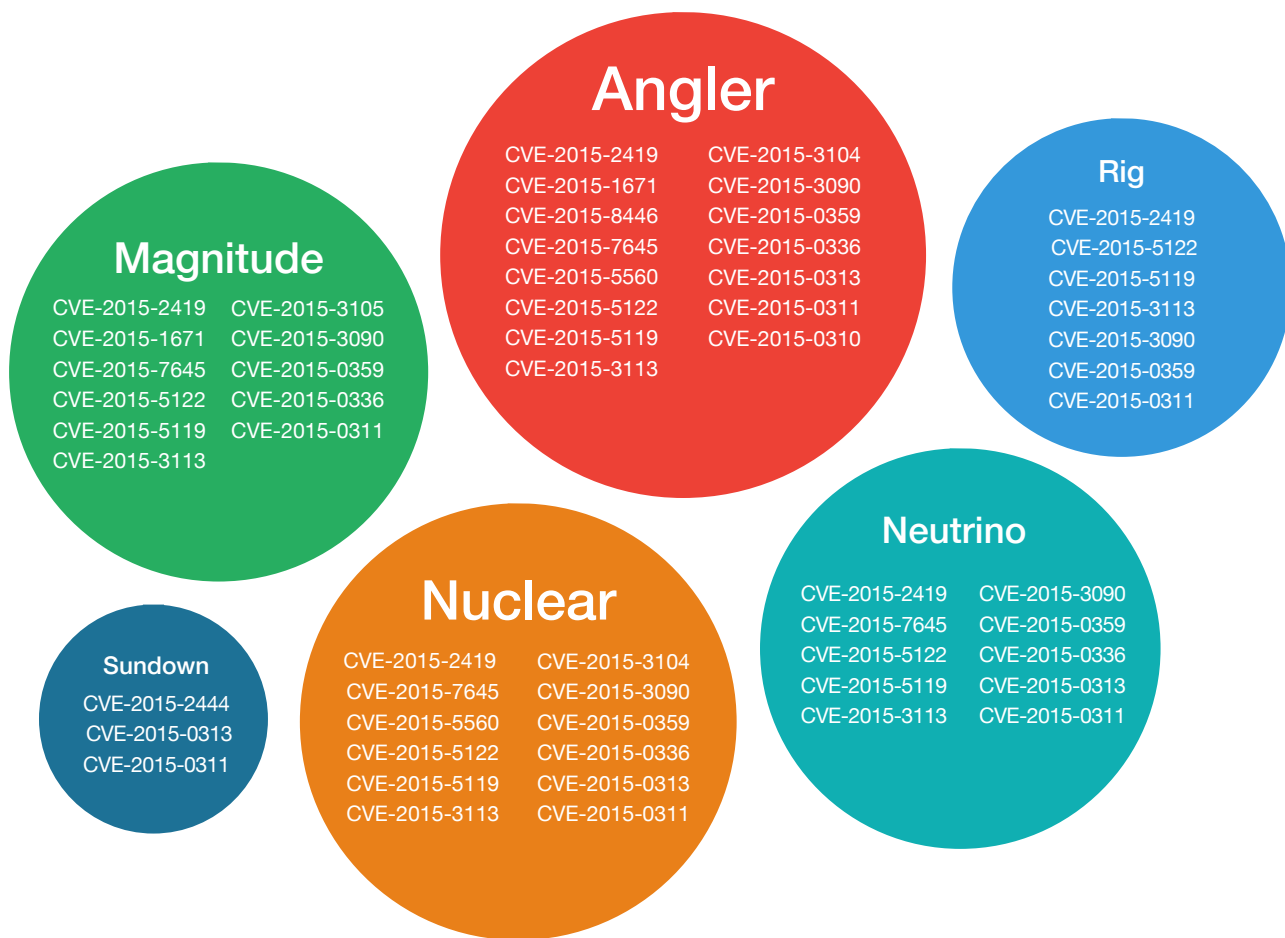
Angler

CVE-2015-2419
CVE-2015-1671
CVE-2015-8446
CVE-2015-7645
CVE-2015-5560
CVE-2015-5122
CVE-2015-5119
CVE-2015-3113

CVE-2015-3104
CVE-2015-3090
CVE-2015-0359
CVE-2015-0336
CVE-2015-0313
CVE-2015-0311
CVE-2015-0310

Rig

CVE-2015-2419
CVE-2015-5122
CVE-2015-5119
CVE-2015-3113
CVE-2015-3090
CVE-2015-0359
CVE-2015-0311

Magnitude

CVE-2015-2419
CVE-2015-1671
CVE-2015-7645
CVE-2015-5122
CVE-2015-5119
CVE-2015-3113

CVE-2015-3105
CVE-2015-3090
CVE-2015-0359
CVE-2015-0336
CVE-2015-0311

Neutrino

CVE-2015-2419
CVE-2015-7645
CVE-2015-5122
CVE-2015-5119
CVE-2015-3113

CVE-2015-3090
CVE-2015-0359
CVE-2015-0336
CVE-2015-0313
CVE-2015-0311

Sundown

CVE-2015-2444
CVE-2015-0313
CVE-2015-0311

Nuclear

CVE-2015-2419
CVE-2015-7645
CVE-2015-5560
CVE-2015-5122
CVE-2015-5119
CVE-2015-3113

CVE-2015-3104
CVE-2015-3090
CVE-2015-0359
CVE-2015-0336
CVE-2015-0313
CVE-2015-0311